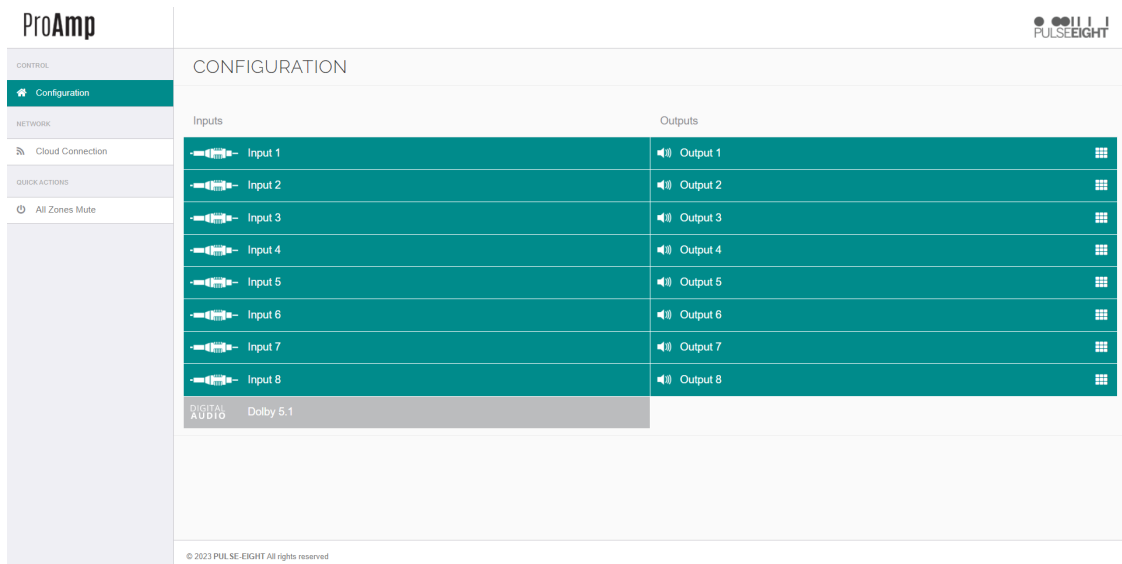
ProAmp

PULSEEIGHT

CONTROL

Configuration

NETWORK

Cloud Connection

QUICK ACTIONS

All Zones Mute

CONFIGURATION

Inputs

Outputs

Input 1

Output 1

Input 2

Output 2

Input 3

Output 3

Input 4

Output 4

Input 5

Output 5

Input 6

Output 6

Input 7

Output 7

Input 8

Output 8

DIGITAL AUDIO

Dolby 5.1

© 2023 PULSE-EIGHT All rights reserved